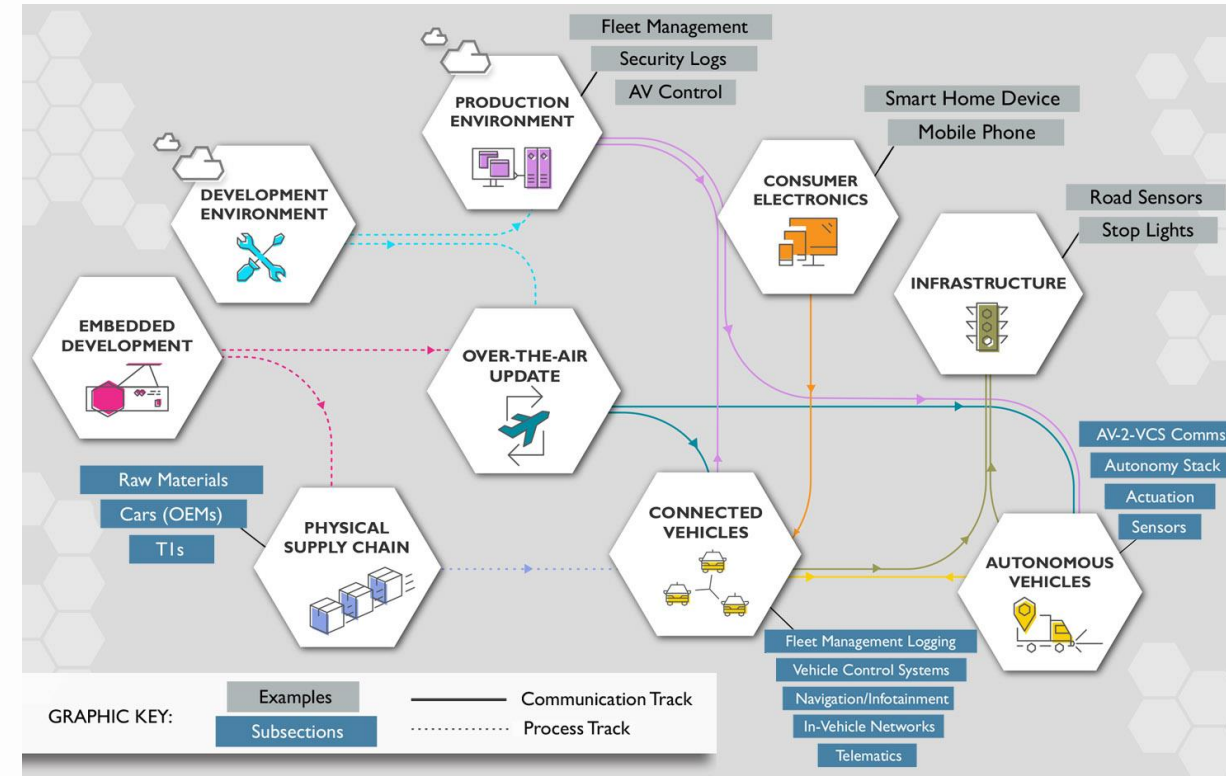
Fleet Management
Security Logs
AV Control

PRODUCTION ENVIRONMENT

DEVELOPMENT ENVIRONMENT

Smart Home Device
Mobile Phone

CONSUMER ELECTRONICS

Road Sensors
Stop Lights

INFRASTRUCTURE

EMBEDDED DEVELOPMENT

OVER-THE-AIR UPDATE

AV-2-VCS Comms
Autonomy Stack
Actuation
Sensors

Raw Materials
Cars (OEMs)
T1s

PHYSICAL SUPPLY CHAIN

CONNECTED VEHICLES

AUTONOMOUS VEHICLES

Fleet Management Logging
Vehicle Control Systems
Navigation/Infotainment
In-Vehicle Networks
Telematics

GRAPHIC KEY:
Examples
Subsections
Communication Track
Process Track